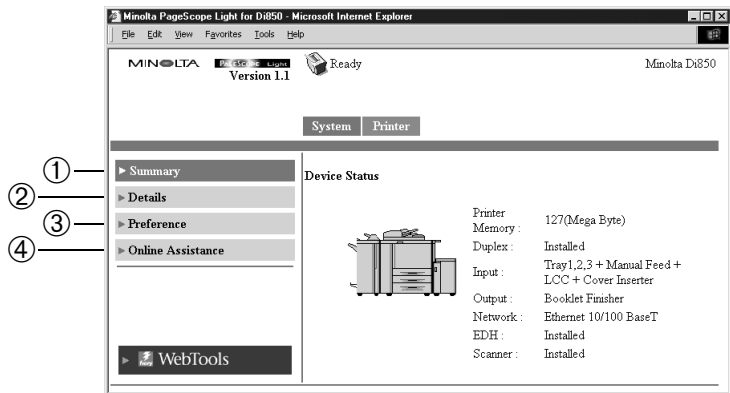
Minolta PageScope Light for Di850 - Microsoft Internet Explorer

File Edit View Favorites Tools Help

MINOLTA PageScope Light Version 1.1

Ready

Minolta Di850

System Printer

① ► Summary

② ► Details

③ ► Preference

④ ► Online Assistance

Device Status

| | |
|---|---|
| Printer Memory : | 127(Mega Byte) |
| Duplex : | Installed |
| Input : | Tray1,2,3 + Manual Feed + LCC + Cover Inserter |
| Output : | Booklet Finisher |
| Network : | Ethernet 10/100 BaseT |
| EDH : | Installed |
| Scanner : | Installed |

► WebTools